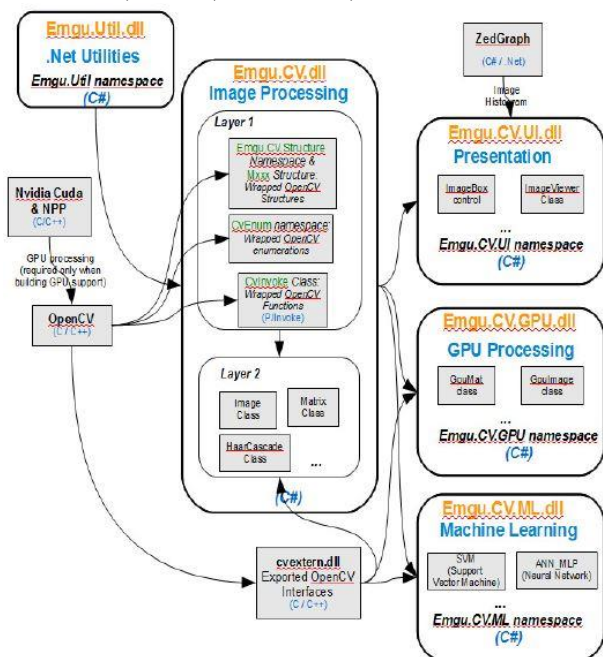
Emgu.Util.dll
.Net Utilities
Emgu.Util namespace
(C#)

Emgu.CV.dll
Image Processing

Layer 1

Emgu.CV.Structure Namespace & Mxxx Structure: Wrapped OpenCV Structures

CvEnum namespace: Wrapped OpenCV enumerations

CvInvoke Class: Wrapped OpenCV Functions (P/Invoke)

Layer 2

Image Class

Matrix Class

HaarCascade Class

...

(C#)

Nvidia Cuda & NPP
(C/C++)

GPU processing (required only when building GPU support)

OpenCV
(C / C++)

ZedGraph
(C# / .Net)

Image Histogram

Emgu.CV.UI.dll
Presentation

ImageBox control

ImageViewer Class

...
Emgu.CV.UI namespace
(C#)

Emgu.CV.GPU.dll
GPU Processing

GpuMat class

GpuImage class

...
Emgu.CV.GPU namespace
(C#)

Emgu.CV.ML.dll
Machine Learning

SVM (Support Vector Machine)

ANN_MLP (Neural Network)

...
Emgu.CV.ML namespace
(C#)

cvextern.dll
Exported OpenCV Interfaces
(C / C++)